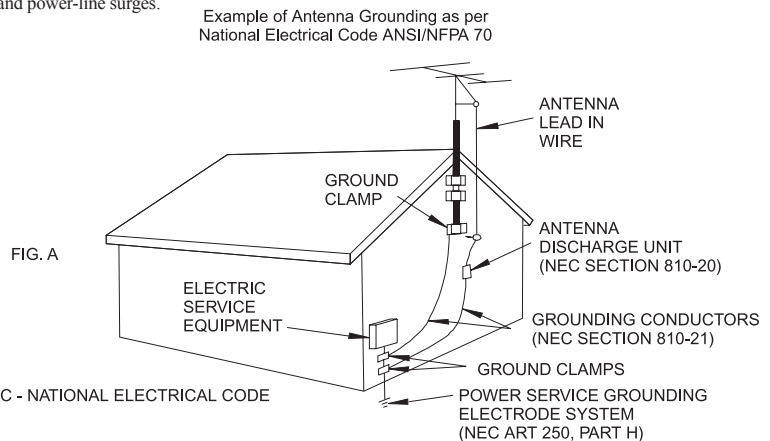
and power-line surges.

Example of Antenna Grounding as per National Electrical Code ANSI/NFPA 70

ANTENNA LEAD IN WIRE

GROUND CLAMP

ANTENNA DISCHARGE UNIT (NEC SECTION 810-20)

FIG. A

ELECTRIC SERVICE EQUIPMENT

GROUNDING CONDUCTORS (NEC SECTION 810-21)

GROUND CLAMPS

C - NATIONAL ELECTRICAL CODE

POWER SERVICE GROUNDING ELECTRODE SYSTEM (NEC ART 250, PART H)